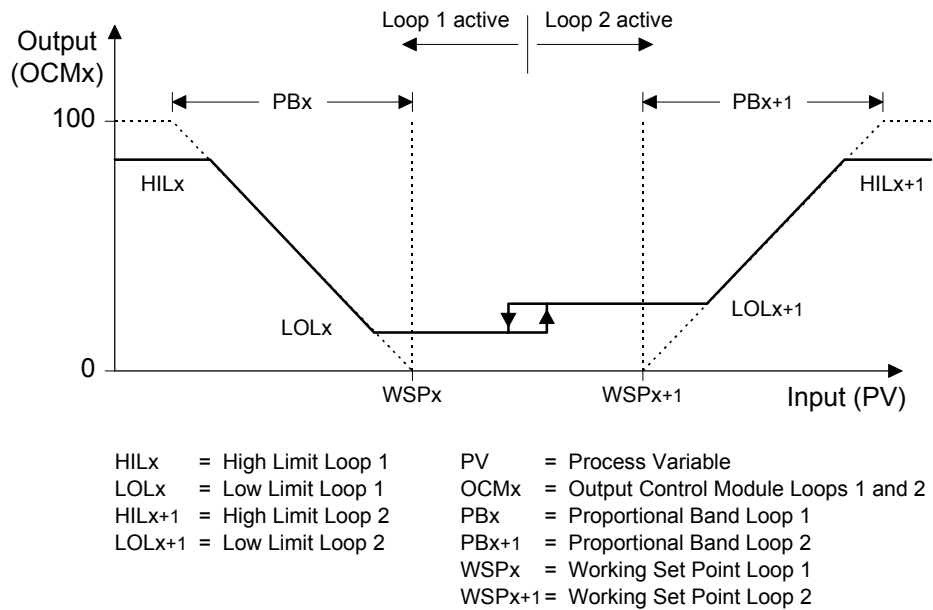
Loop 1 active

Loop 2 active

Output (OCMx)

PBx

PBx+1

100

HILx

HILx+1

LOLx

LOLx+1

0

WSPx

WSPx+1

Input (PV)

HILx = High Limit Loop 1
LOLx = Low Limit Loop 1
HILx+1 = High Limit Loop 2
LOLx+1 = Low Limit Loop 2

PV = Process Variable
OCMx = Output Control Module Loops 1 and 2
PBx = Proportional Band Loop 1
PBx+1 = Proportional Band Loop 2
WSPx = Working Set Point Loop 1
WSPx+1 = Working Set Point Loop 2